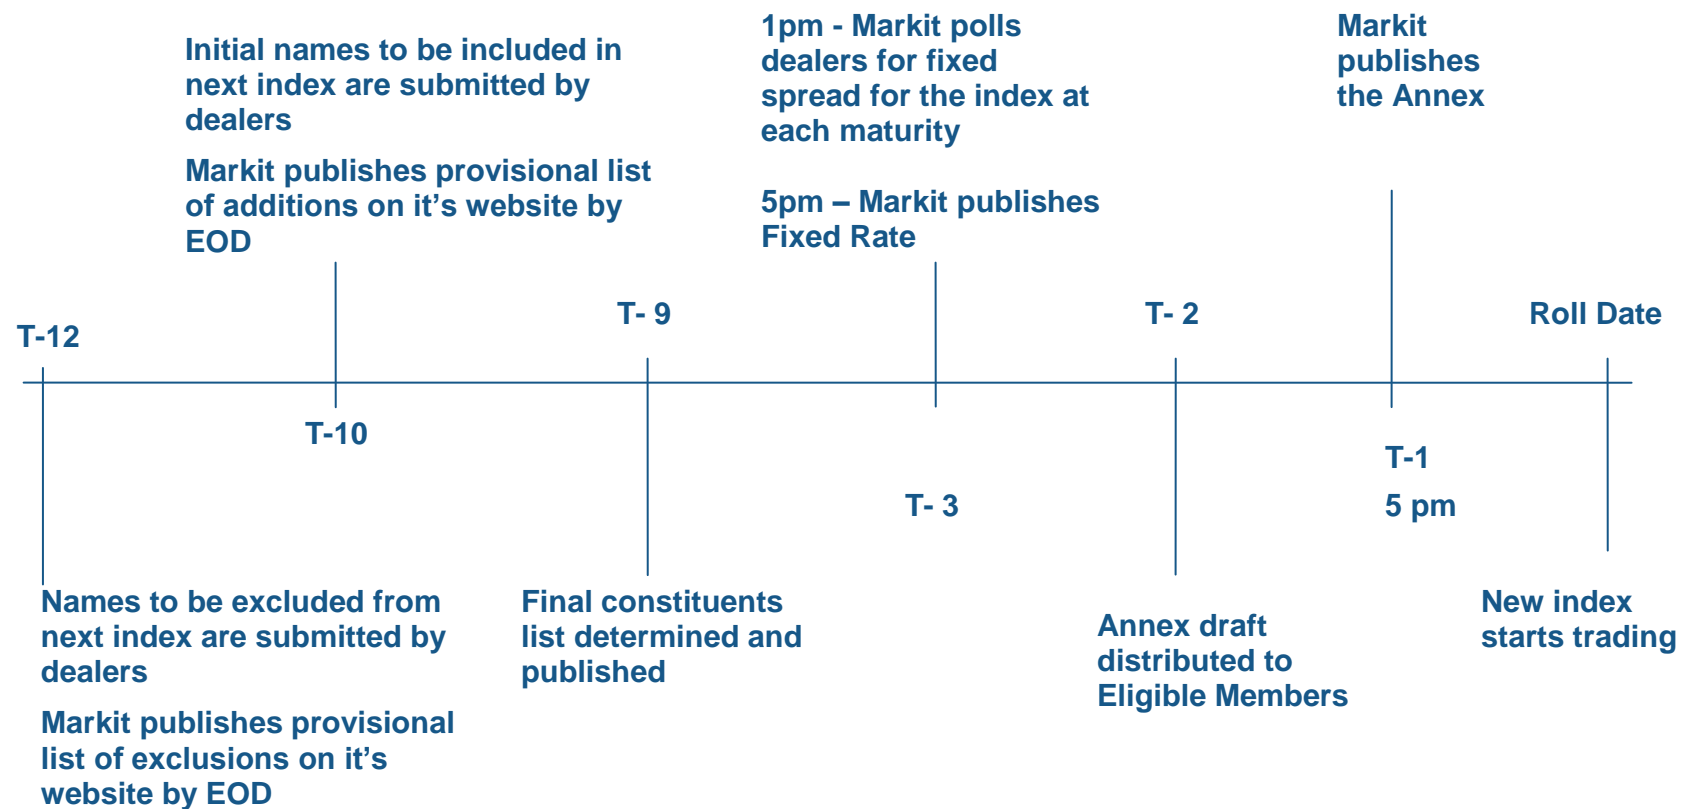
T-12

Names to be excluded from next index are submitted by dealers

Markit publishes provisional list of exclusions on it's website by EOD

Initial names to be included in next index are submitted by dealers

Markit publishes provisional list of additions on it's website by EOD

T-10

T- 9

Final constituents list determined and published

1pm - Markit polls dealers for fixed spread for the index at each maturity

5pm – Markit publishes Fixed Rate

T- 3

T- 2

Annex draft distributed to Eligible Members

Markit publishes the Annex

T-1

5 pm

Roll Date

New index starts trading